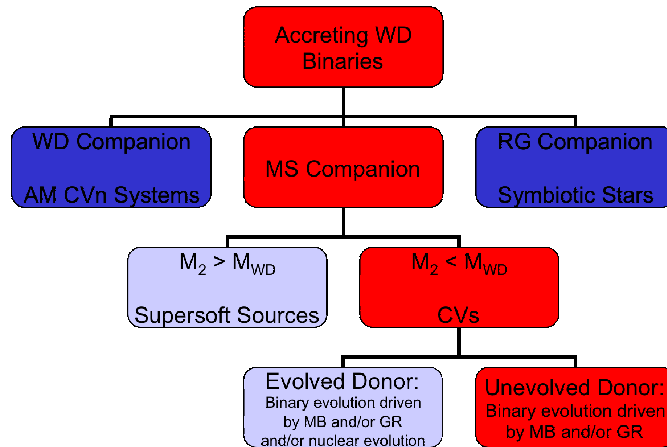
Accreting WD Binaries

WD Companion

AM CVn Systems

MS Companion

RG Companion

Symbiotic Stars

$M_2 > M_{WD}$

Supersoft Sources

$M_2 < M_{WD}$

CVs

Evolved Donor:
Binary evolution driven by MB and/or GR and/or nuclear evolution

Unevolved Donor:
Binary evolution driven by MB and/or GR